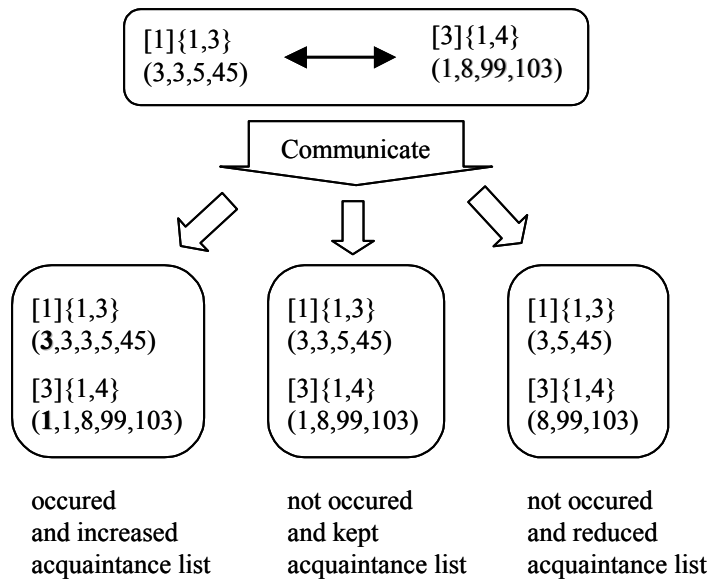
[1]{1,3}
(3,3,5,45)

[3]{1,4}
(1,8,99,103)

Communicate

[1]{1,3}
(**3**,3,3,5,45)

[3]{1,4}
(**1**,1,8,99,103)

occured and increased acquaintance list

[1]{1,3}
(3,3,5,45)

[3]{1,4}
(1,8,99,103)

not occured and kept acquaintance list

[1]{1,3}
(3,5,45)

[3]{1,4}
(8,99,103)

not occured and reduced acquaintance list